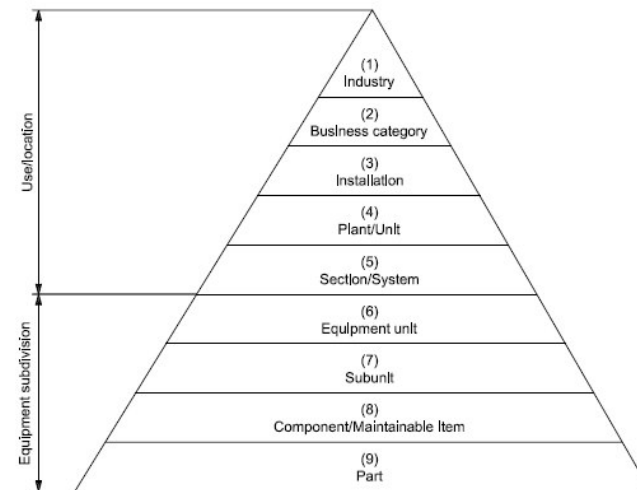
Use/location

Equipment subdivision

(1)
Industry

(2)
Business category

(3)
Installation

(4)
Plant/Unit

(5)
Section/System

(6)
Equipment unit

(7)
Subunit

(8)
Component/Maintainable Item

(9)
Part